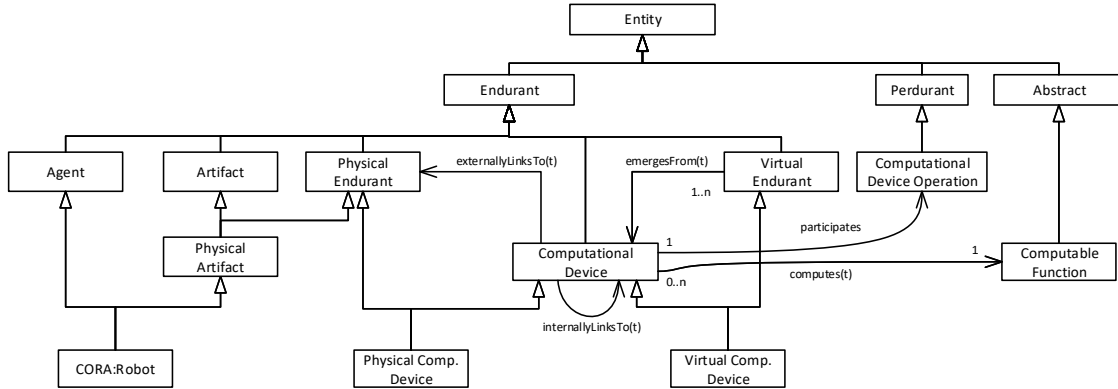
Entity

Endurant

Perdurant

Abstract

Agent

Artifact

Physical Endurant

externallyLinksTo(t)

emergesFrom(t)

Virtual Endurant

Computational Device Operation

1..n

participates

Physical Artifact

1

Computational Device

1

Computable Function

computes(t)

0..n

internallyLinksTo(t)

CORA:Robot

Physical Comp. Device

Virtual Comp. Device